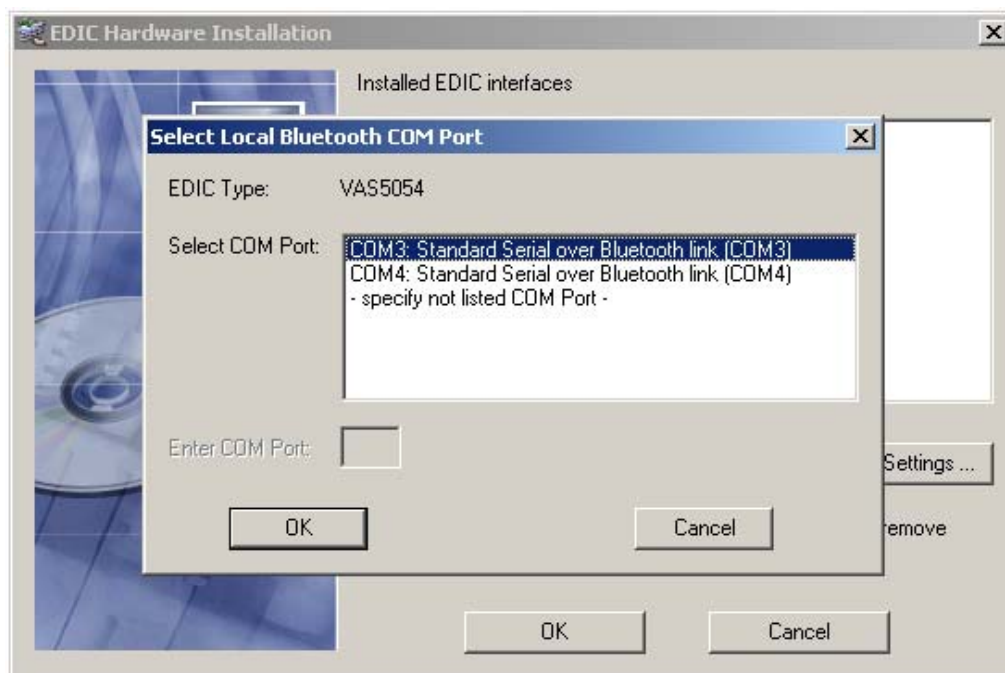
EDIC Hardware Installation

Installed EDIC interfaces

Select Local Bluetooth COM Port

EDIC Type: VAS5054

Select COM Port: COM3: Standard Serial over Bluetooth link (COM3)
COM4: Standard Serial over Bluetooth link (COM4)
- specify not listed COM Port -

Enter COM Port:

OK Cancel

Settings ...

remove

OK Cancel